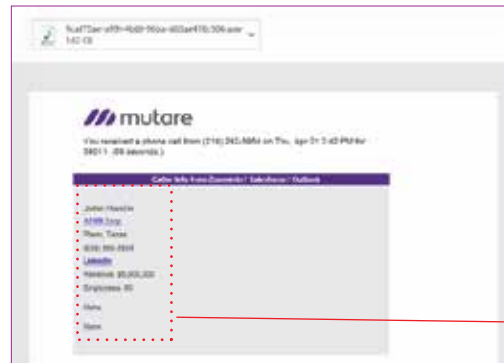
5caf72ae-af8f-4b68-96ba-a60ae4f6c306.wav
140 KB

mutare

You received a phone call from (214) 262-NNNN on Thu, Apr 01 3:43 PM for 58011 (59 seconds.)

Caller Info from Zoominfo / Salesforce / Outlook

John Hamlin
ACME Corp
Plano, Texas
(630) 555-5555
LinkedIn
Revenue: $5,000,000
Employees: 50

Notes

Notes